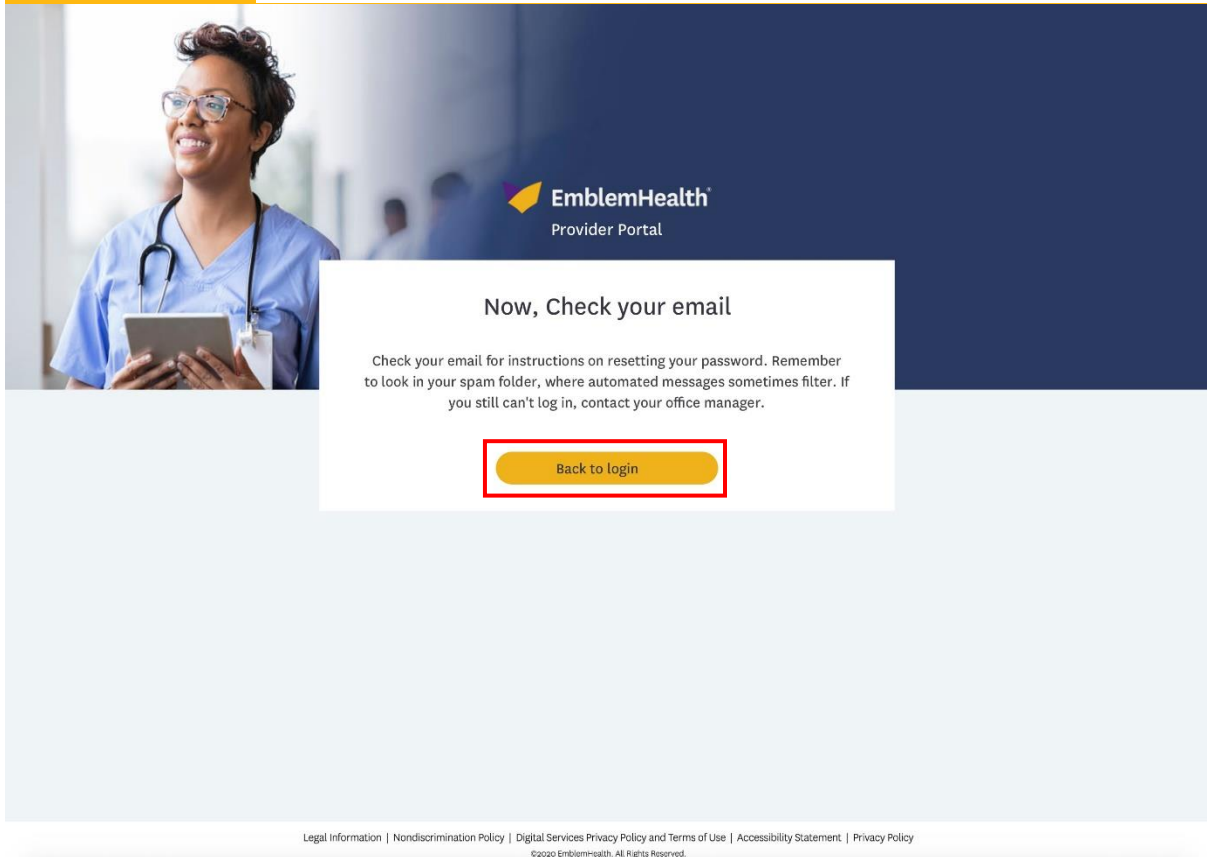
EmblemHealth®
Provider Portal

Now, Check your email

Check your email for instructions on resetting your password. Remember to look in your spam folder, where automated messages sometimes filter. If you still can't log in, contact your office manager.

Back to login

Legal Information | Nondiscrimination Policy | Digital Services Privacy Policy and Terms of Use | Accessibility Statement | Privacy Policy
©2020 EmblemHealth. All Rights Reserved.